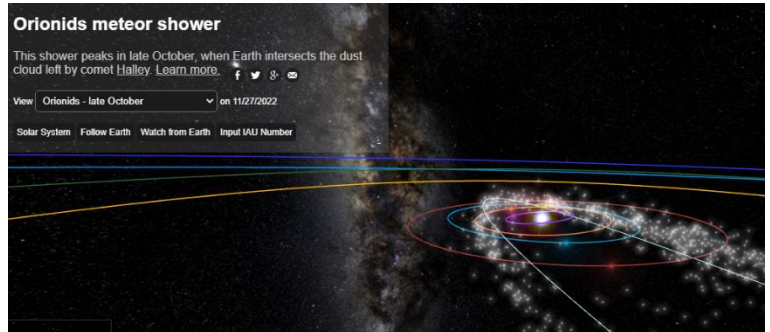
Orionids meteor shower

This shower peaks in late October, when Earth intersects the dust cloud left by comet Halley. Learn more.

f 𝕥 g+ ✉

View Orionids - late October on 11/27/2022

Solar System Follow Earth Watch from Earth Input IAU Number